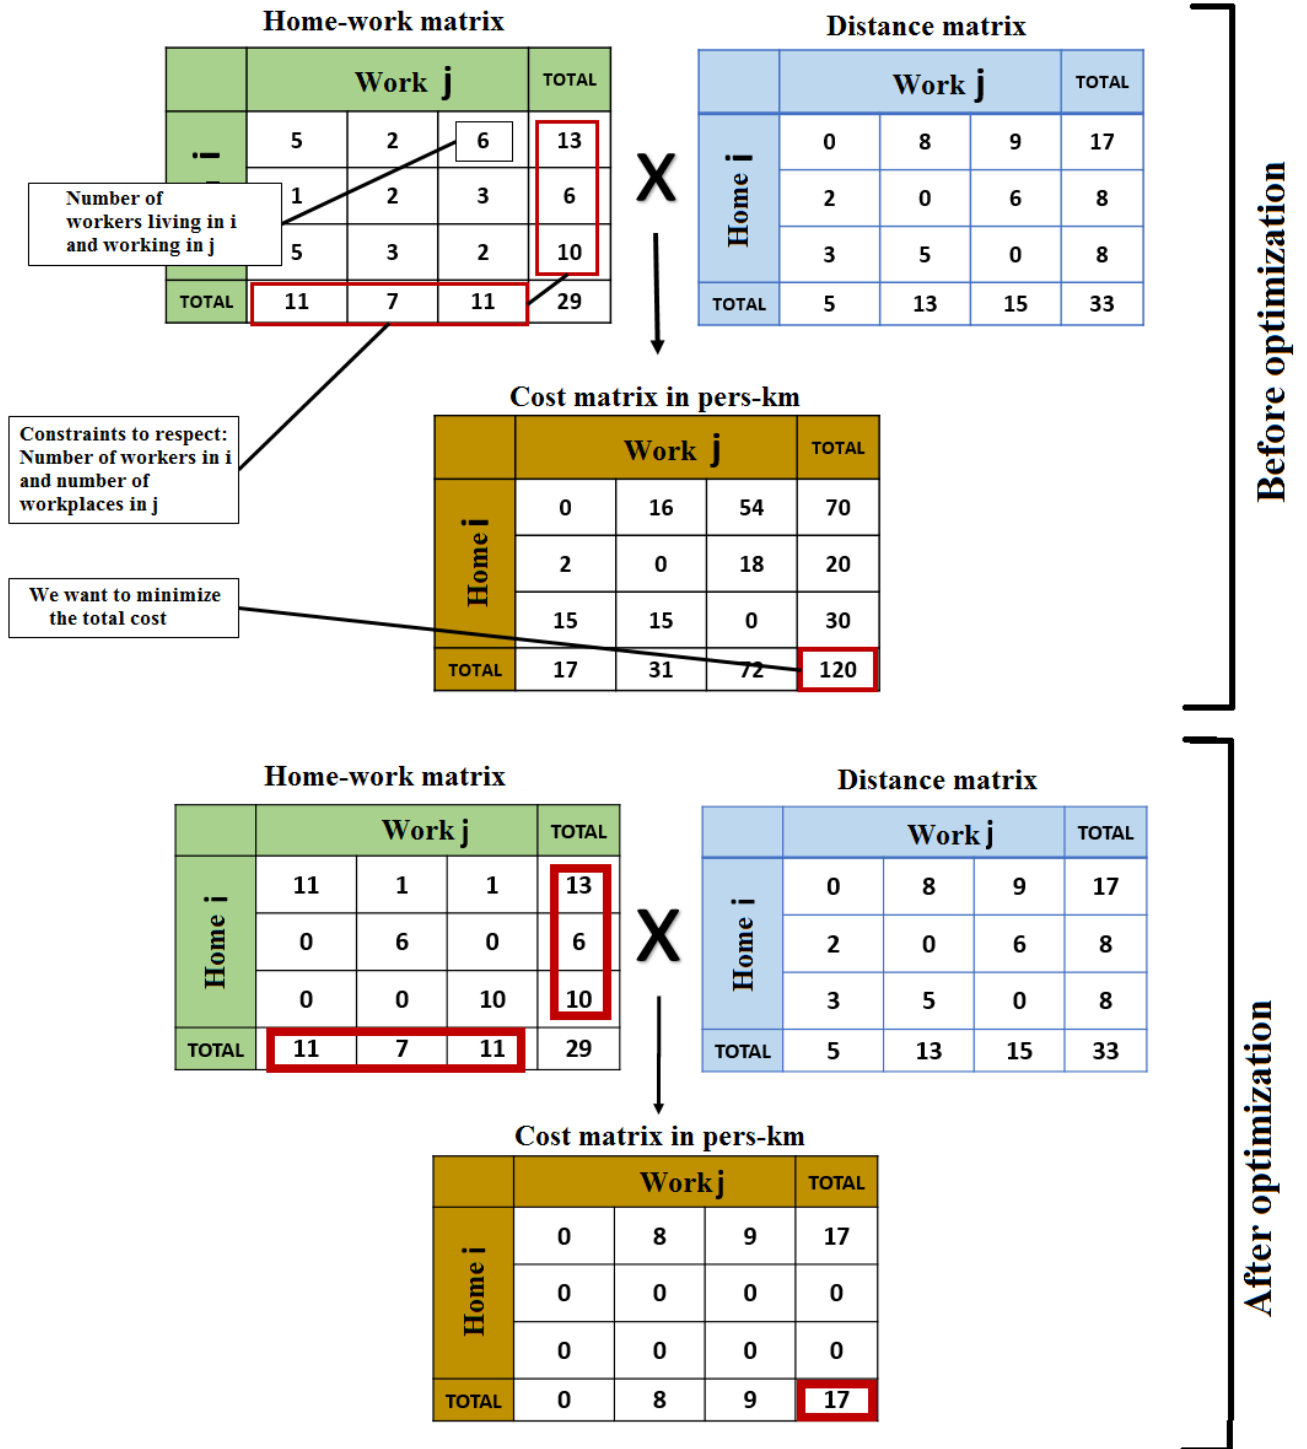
Home-work matrix

| | Work j | | | TOTAL |
|---|---|---|---|---|
| i | 5 | 2 | 6 | 13 |
| | 1 | 2 | 3 | 6 |
| | 5 | 3 | 2 | 10 |
| TOTAL | 11 | 7 | 11 | 29 |

Number of workers living in i and working in j

X

Distance matrix

| | Work j | | | TOTAL |
|---|---|---|---|---|
| Home i | 0 | 8 | 9 | 17 |
| | 2 | 0 | 6 | 8 |
| | 3 | 5 | 0 | 8 |
| TOTAL | 5 | 13 | 15 | 33 |

Constraints to respect: Number of workers in i and number of workplaces in j

We want to minimize the total cost

Cost matrix in pers-km

| | Work j | | | TOTAL |
|---|---|---|---|---|
| Home i | 0 | 16 | 54 | 70 |
| | 2 | 0 | 18 | 20 |
| | 15 | 15 | 0 | 30 |
| TOTAL | 17 | 31 | 72 | 120 |

Before optimization

Home-work matrix

| | Work j | | | TOTAL |
|---|---|---|---|---|
| Home i | 11 | 1 | 1 | 13 |
| | 0 | 6 | 0 | 6 |
| | 0 | 0 | 10 | 10 |
| TOTAL | 11 | 7 | 11 | 29 |

X

Distance matrix

| | Work j | | | TOTAL |
|---|---|---|---|---|
| Home i | 0 | 8 | 9 | 17 |
| | 2 | 0 | 6 | 8 |
| | 3 | 5 | 0 | 8 |
| TOTAL | 5 | 13 | 15 | 33 |

Cost matrix in pers-km

| | Work j | | | TOTAL |
|---|---|---|---|---|
| Home i | 0 | 8 | 9 | 17 |
| | 0 | 0 | 0 | 0 |
| | 0 | 0 | 0 | 0 |
| TOTAL | 0 | 8 | 9 | 17 |

After optimization